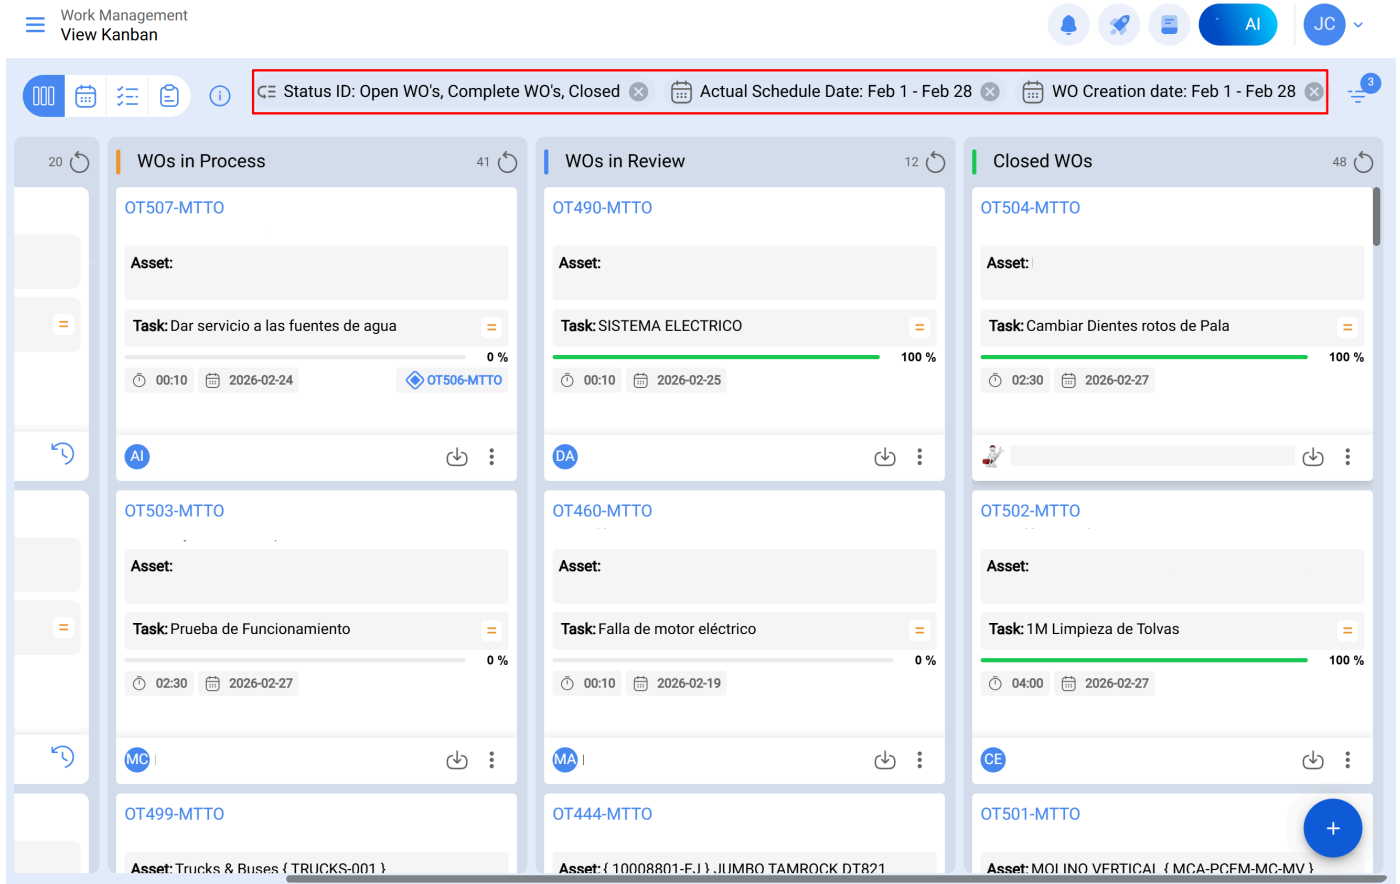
Work Management
View Kanban

AI

JC

Status ID: Open WO's, Complete WO's, Closed

Actual Schedule Date: Feb 1 - Feb 28

WO Creation date: Feb 1 - Feb 28

3

20

WOs in Process 41

OT507-MTTO

Asset:

Task: Dar servicio a las fuentes de agua

0 %

00:10 2026-02-24 OT506-MTTO

AI

OT503-MTTO

Asset:

Task: Prueba de Funcionamiento

0 %

02:30 2026-02-27

MC

OT499-MTTO

Asset: Trucks & Buses { TRUCKS-001 }

WOs in Review 12

OT490-MTTO

Asset:

Task: SISTEMA ELECTRICO

100 %

00:10 2026-02-25

DA

OT460-MTTO

Asset:

Task: Falla de motor eléctrico

0 %

00:10 2026-02-19

MA

OT444-MTTO

Asset: { 10008801-F.J } JUMBO TAMROCK DT821

Closed WOs 48

OT504-MTTO

Asset:

Task: Cambiar Dientes rotos de Pala

100 %

02:30 2026-02-27

OT502-MTTO

Asset:

Task: 1M Limpieza de Tolvas

100 %

04:00 2026-02-27

CE

OT501-MTTO

Asset: MOLINO VERTICAL { MCA-PCEM-MC-MV }